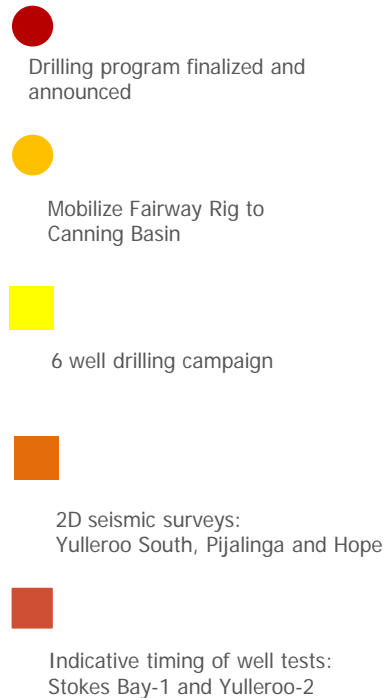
Drilling program finalized and announced

Mobilize Fairway Rig to Canning Basin

6 well drilling campaign

2D seismic surveys: Yulleroo South, Pijalinga and Hope

Indicative timing of well tests: Stokes Bay-1 and Yulleroo-2